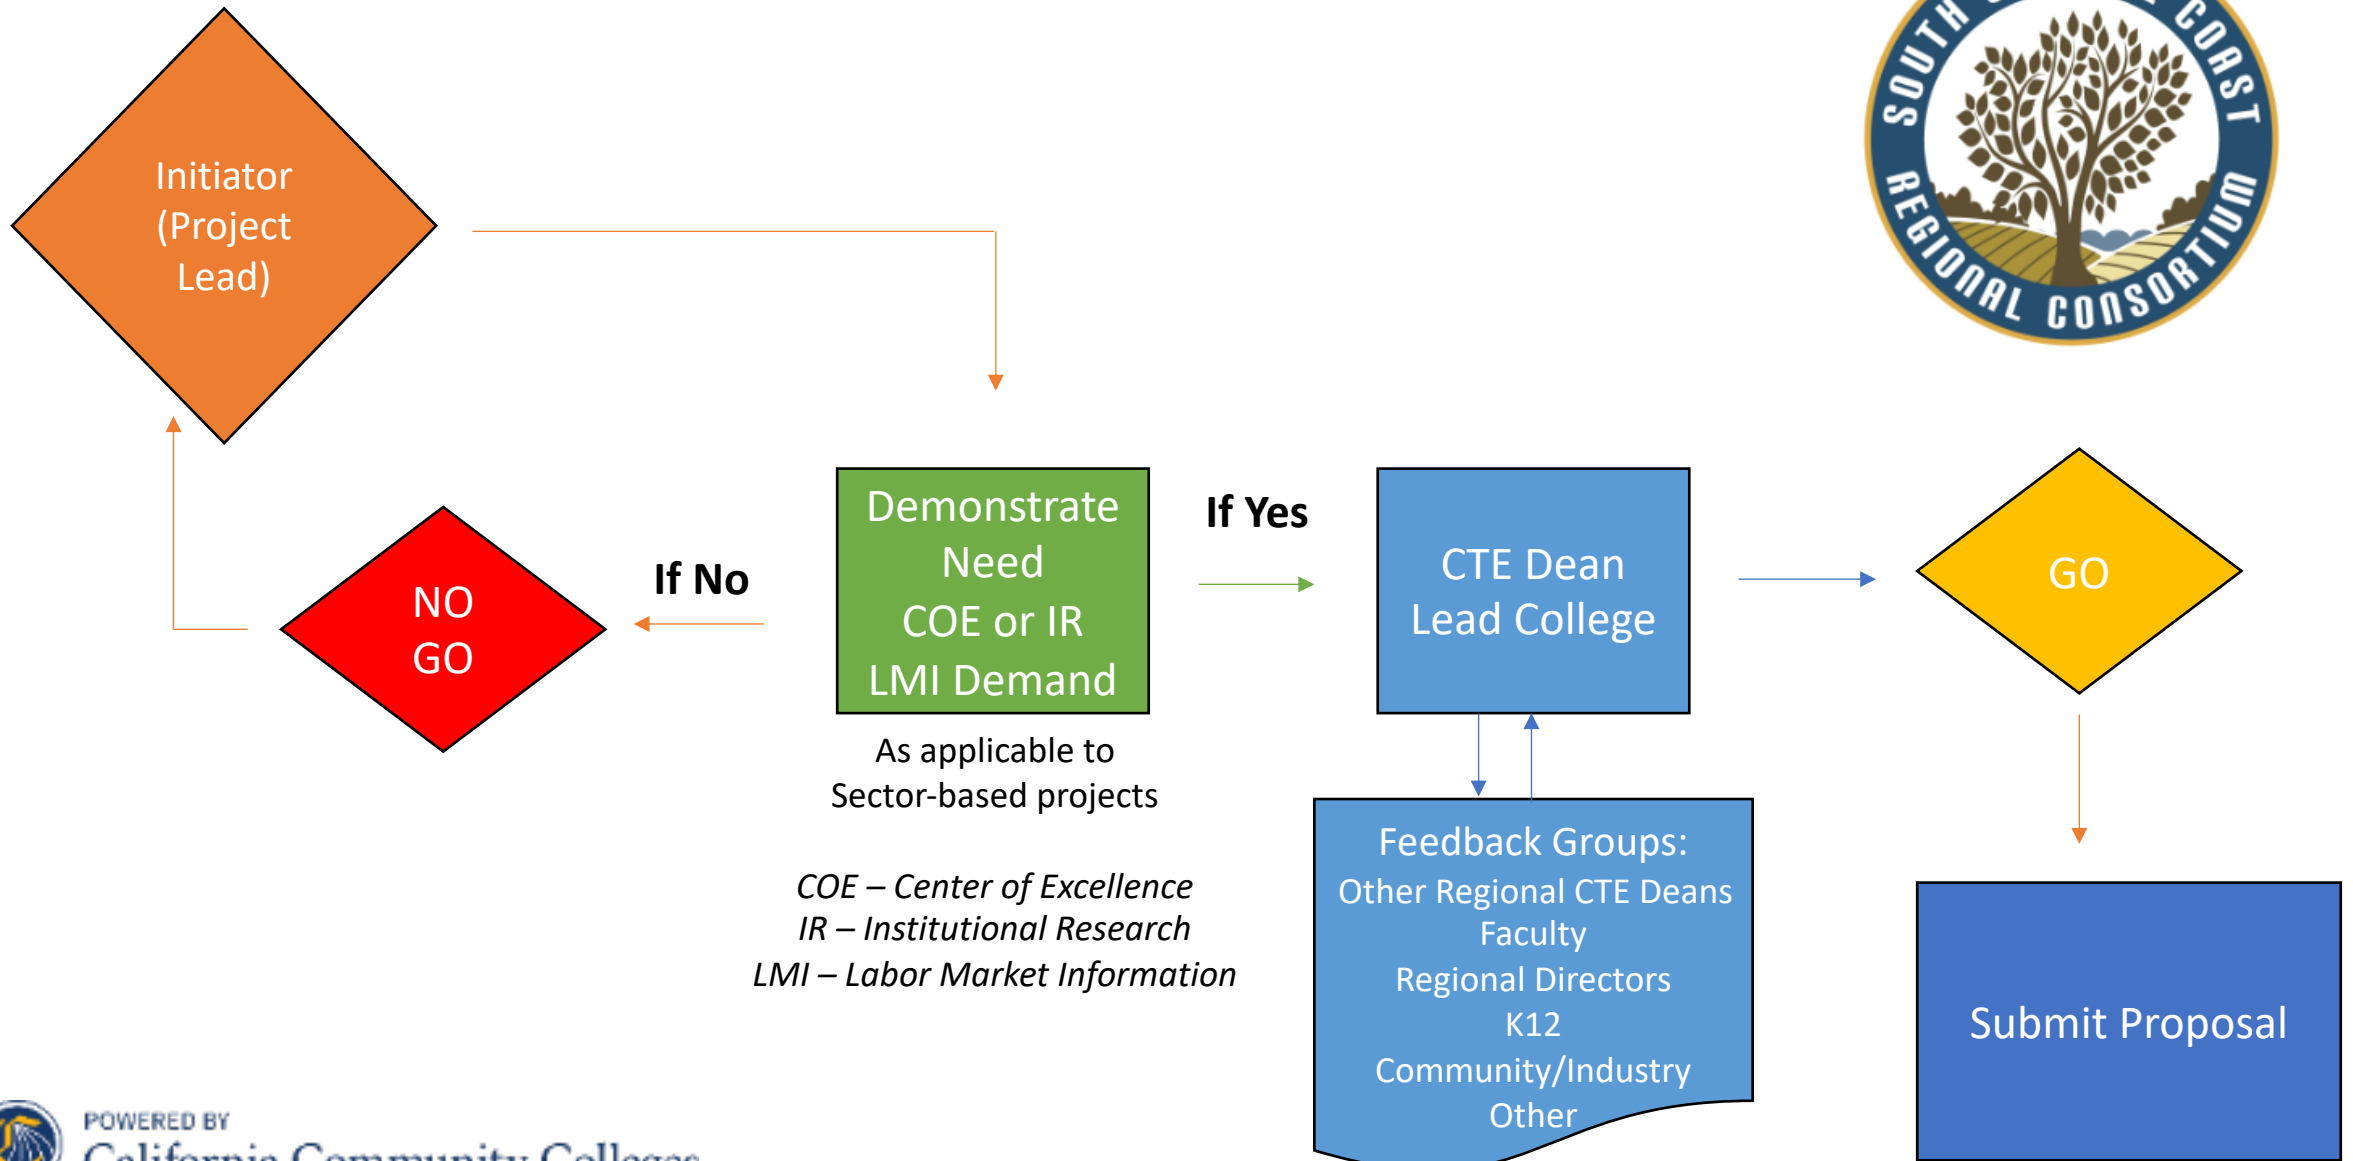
Initiator (Project Lead)

SOUTH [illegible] COAST REGIONAL CONSORTIUM

NO GO

If No

Demonstrate Need COE or IR LMI Demand

As applicable to Sector-based projects

If Yes

CTE Dean Lead College

GO

COE – Center of Excellence
IR – Institutional Research
LMI – Labor Market Information

Feedback Groups:
Other Regional CTE Deans
Faculty
Regional Directors
K12
Community/Industry
Other

Submit Proposal

POWERED BY
California Community Colleges